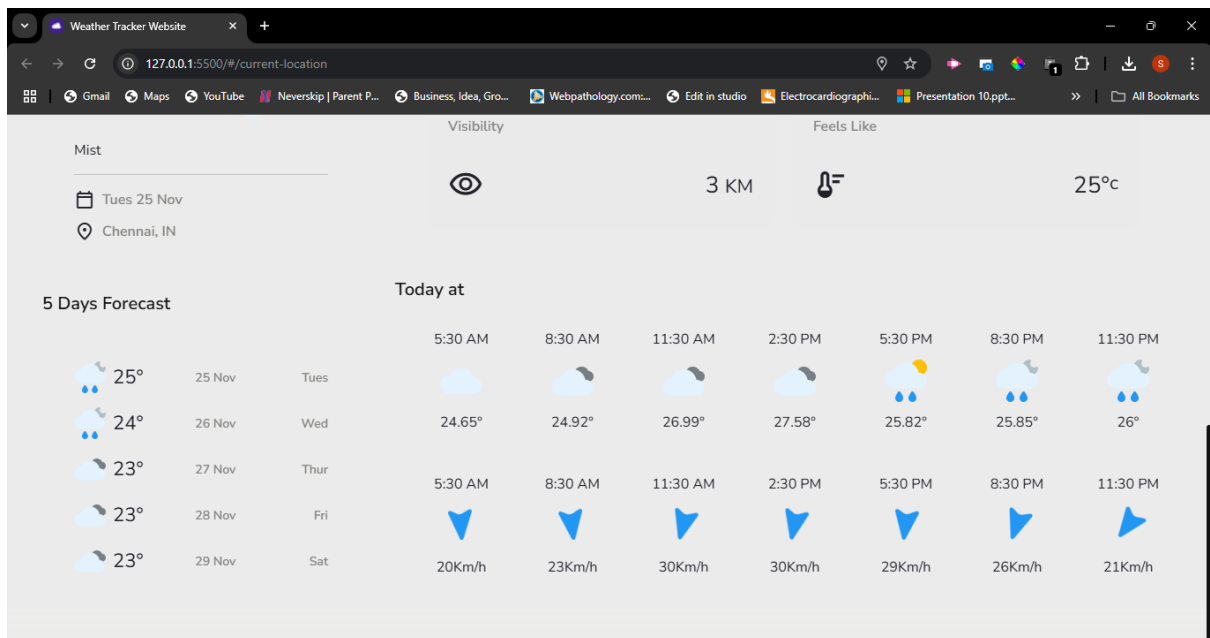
Weather Tracker Website ×  +

127.0.0.1:5500/#/current-location

Gmail  Maps  YouTube  Neverskip | Parent P...  Business, Idea, Gro...  Webpathology.com:...  Edit in studio  Electrocardiographi...  Presentation 10.ppt...  »  All Bookmarks

Mist

Tues 25 Nov

Chennai, IN

Visibility

3 KM

Feels Like

25°c

5 Days Forecast

| | | |
|---|---|---|
| 25° | 25 Nov | Tues |
| 24° | 26 Nov | Wed |
| 23° | 27 Nov | Thur |
| 23° | 28 Nov | Fri |
| 23° | 29 Nov | Sat |

Today at

| 5:30 AM | 8:30 AM | 11:30 AM | 2:30 PM | 5:30 PM | 8:30 PM | 11:30 PM |
|---|---|---|---|---|---|---|
| 24.65° | 24.92° | 26.99° | 27.58° | 25.82° | 25.85° | 26° |

| 5:30 AM | 8:30 AM | 11:30 AM | 2:30 PM | 5:30 PM | 8:30 PM | 11:30 PM |
|---|---|---|---|---|---|---|
| 20Km/h | 23Km/h | 30Km/h | 30Km/h | 29Km/h | 26Km/h | 21Km/h |